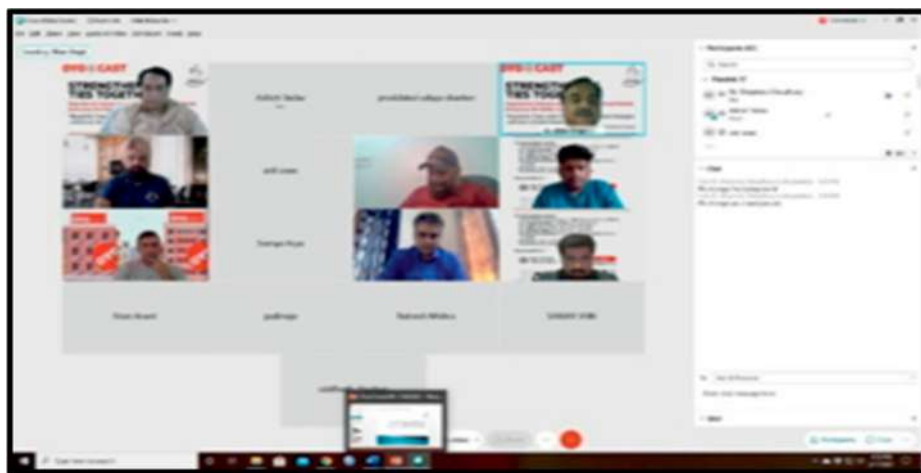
Cisco Webex Meetings

Participants

Chat

BYD CAST

STRENGTHENING TIES TOGETHER

BYD CAST

STRENGTHENING TIES TOGETHER

Ashish Yadav

prabhakar udaya shankar

anil oraon

Santosh Sharma

Pawan Anand

pradeep

Santosh Mishra

SANJAY DUBE